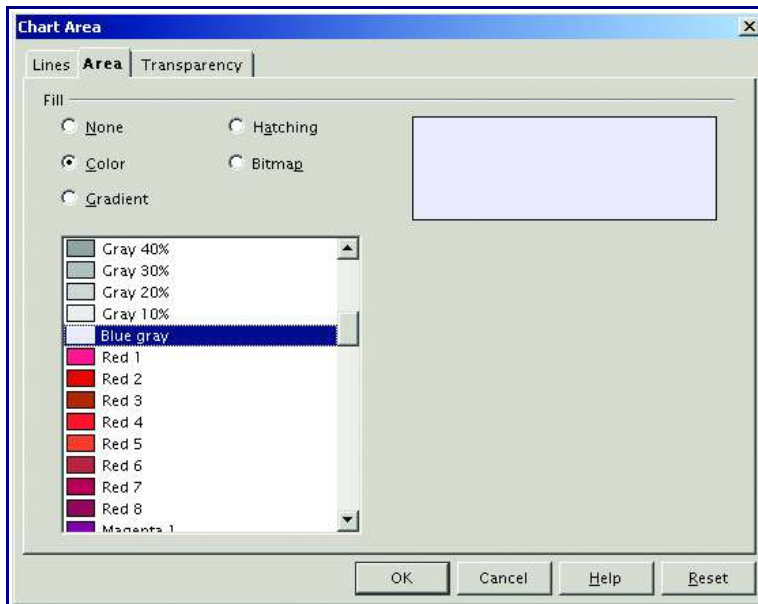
Chart Area

Lines Area Transparency

Fill

None

Hatching

Color

Bitmap

Gradient

Gray 40%
Gray 30%
Gray 20%
Gray 10%
Blue gray
Red 1
Red 2
Red 3
Red 4
Red 5
Red 6
Red 7
Red 8
Magenta 1

OK Cancel Help Reset